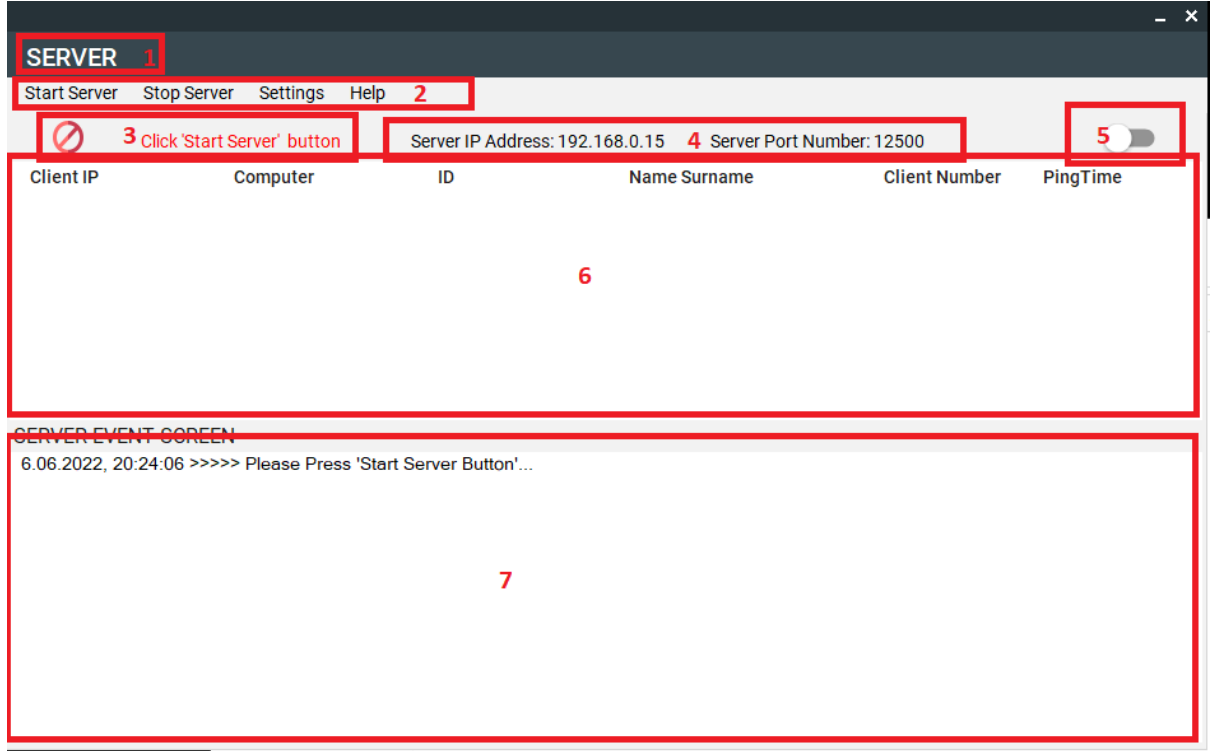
SERVER 1

Start Server Stop Server Settings Help 2

3 Click 'Start Server' button

Server IP Address: 192.168.0.15 4 Server Port Number: 12500

5

| Client IP | Computer | ID | Name Surname | Client Number | PingTime |
|---|---|---|---|---|---|

6

SERVER EVENT SCREEN

6.06.2022, 20:24:06 >>>>> Please Press 'Start Server Button'...

7